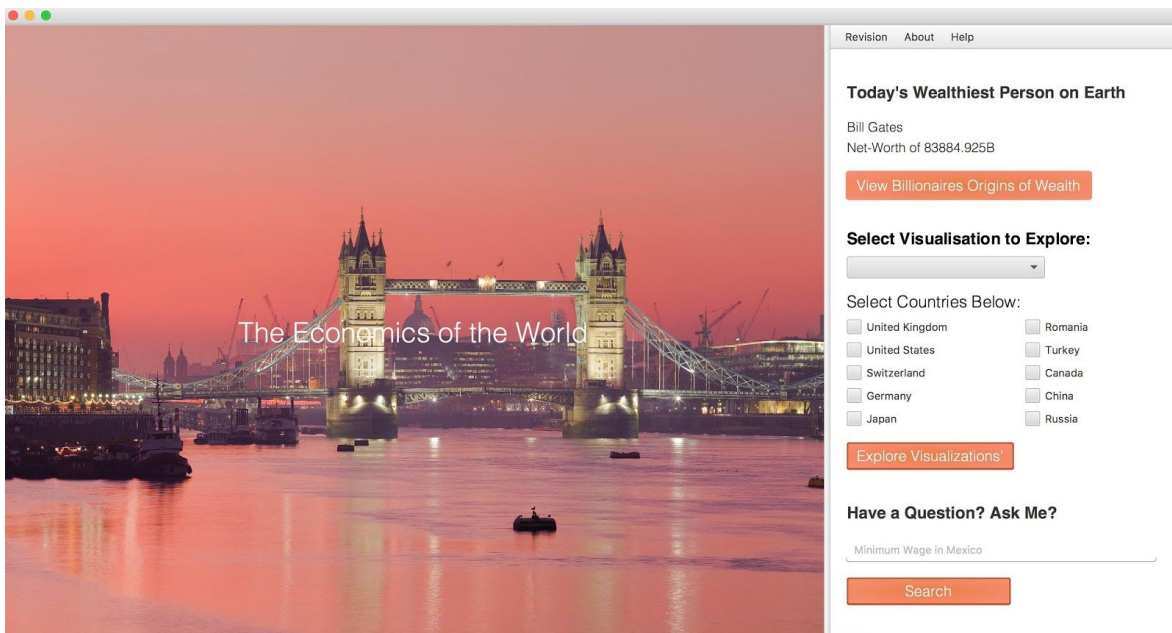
The Economics of the World

Revision About Help

Today's Wealthiest Person on Earth

Bill Gates
Net-Worth of 83884.925B

View Billionaires Origins of Wealth

Select Visualisation to Explore:

Select Countries Below:

United Kingdom
United States
Switzerland
Germany
Japan

Romania
Turkey
Canada
China
Russia

Explore Visualizations'

Have a Question? Ask Me?

Minimum Wage in Mexico

Search